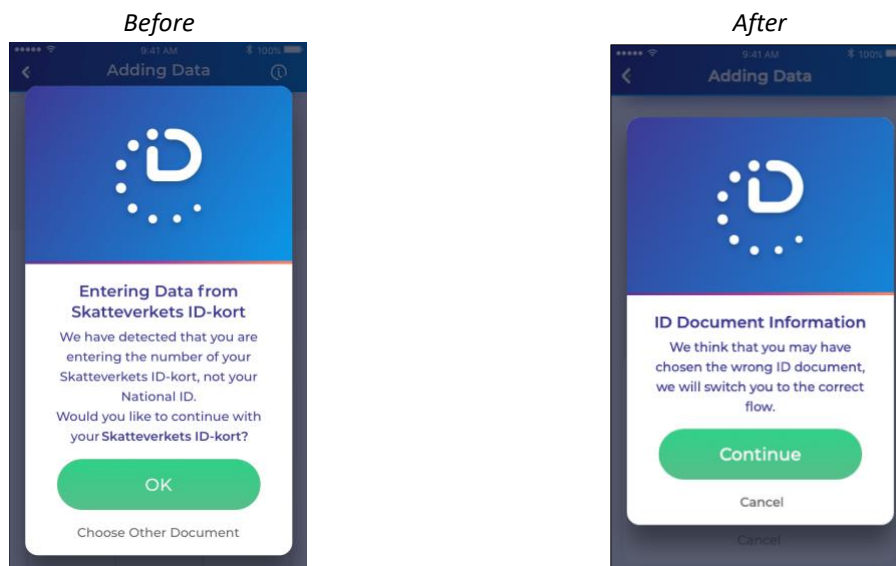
*Before*

9:41 AM

100%

Adding Data

Entering Data from Skatteverkets ID-kort

We have detected that you are entering the number of your Skatteverkets ID-kort, not your National ID. Would you like to continue with your **Skatteverkets ID-kort?**

OK

Choose Other Document

*After*

9:41 AM

100%

Adding Data

ID Document Information

We think that you may have chosen the wrong ID document, we will switch you to the correct flow.

Continue

Cancel

Cancel